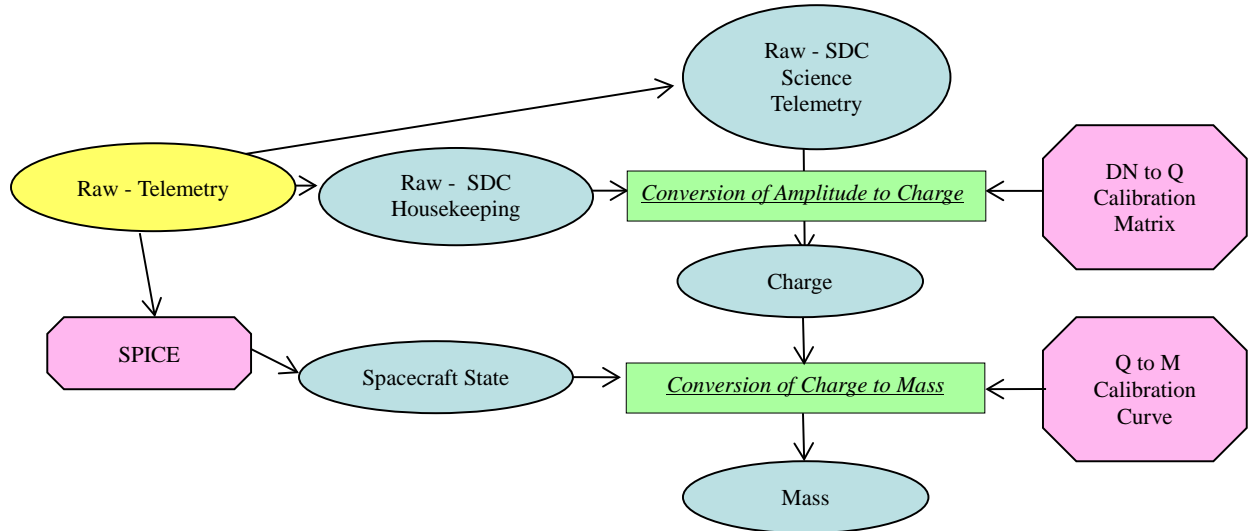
Raw - SDC Science Telemetry

Raw - Telemetry

Raw - SDC Housekeeping

Conversion of Amplitude to Charge

DN to Q Calibration Matrix

Charge

SPICE

Spacecraft State

Conversion of Charge to Mass

Q to M Calibration Curve

Mass